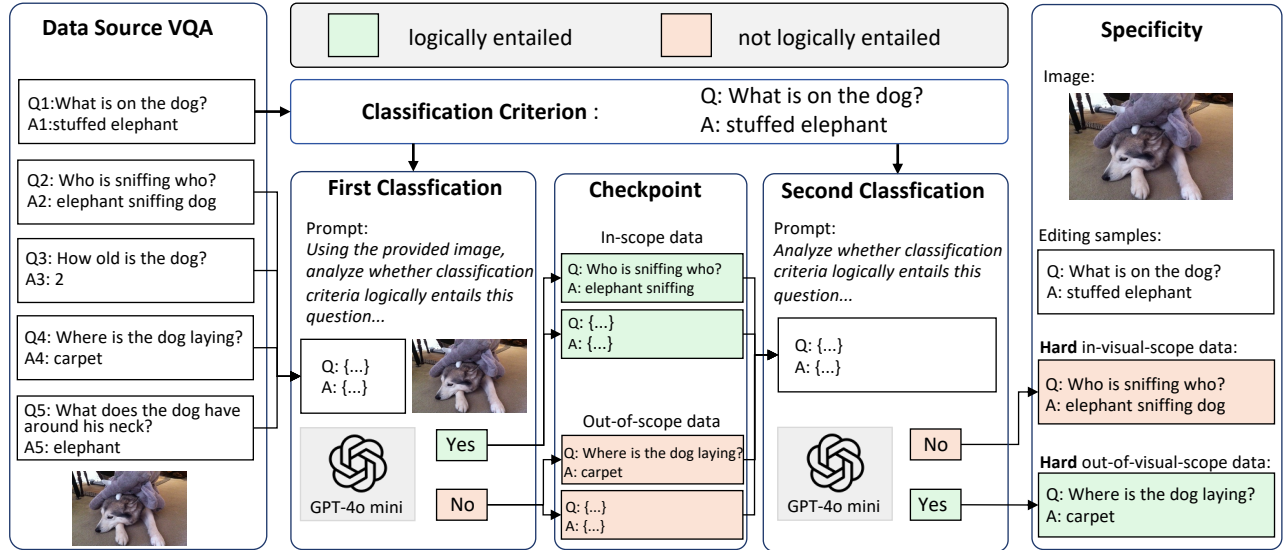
Data Source VQA

Q1:What is on the dog?
A1:stuffed elephant

Q2: Who is sniffing who?
A2: elephant sniffing dog

Q3: How old is the dog?
A3: 2

Q4: Where is the dog laying?
A4: carpet

Q5: What does the dog have around his neck?
A5: elephant

logically entailed

not logically entailed

Classification Criterion :

Q: What is on the dog?
A: stuffed elephant

First Classfication

Prompt:
*Using the provided image, analyze whether classification criteria logically entails this question...*

Q: {...}
A: {...}

GPT-4o mini

Yes

No

Checkpoint

In-scope data

Q: Who is sniffing who?
A: elephant sniffing

Q: {...}
A: {...}

Out-of-scope data

Q: Where is the dog laying?
A: carpet

Q: {...}
A: {...}

Second Classfication

Prompt:
*Analyze whether classification criteria logically entails this question...*

Q: {...}
A: {...}

GPT-4o mini

No

Yes

Specificity

Image:

Editing samples:

Q: What is on the dog?
A: stuffed elephant

**Hard** in-visual-scope data:

Q: Who is sniffing who?
A: elephant sniffing dog

**Hard** out-of-visual-scope data:

Q: Where is the dog laying?
A: carpet